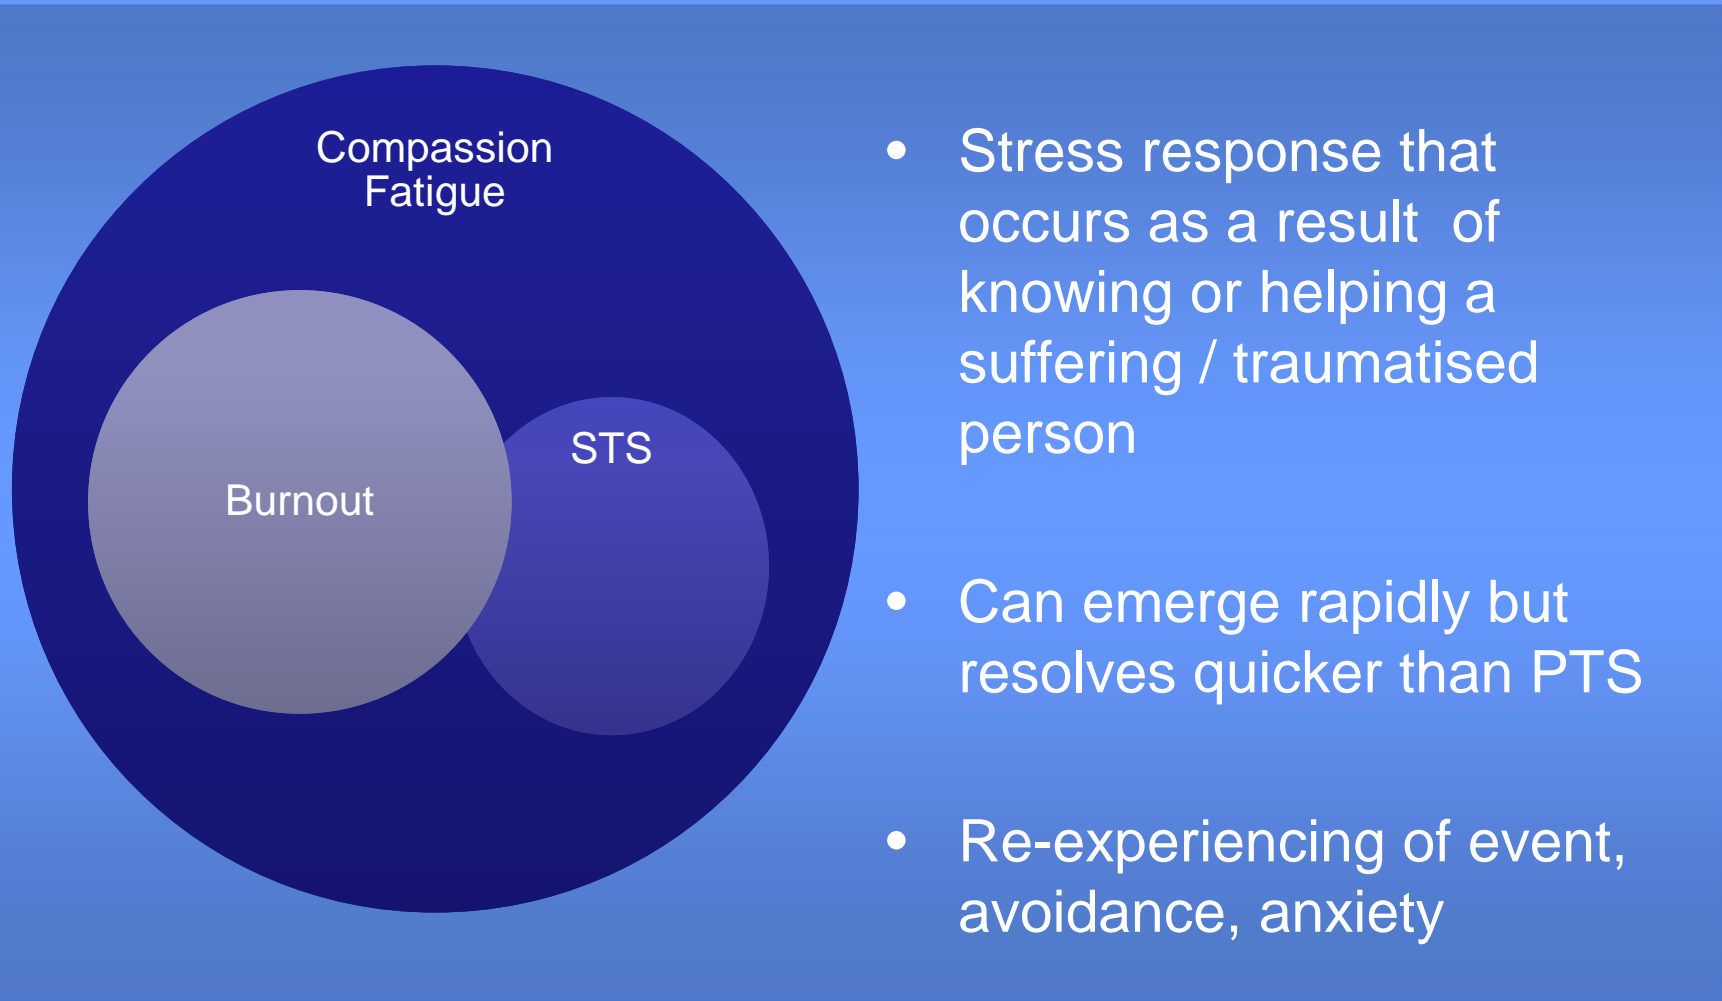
Compassion Fatigue

Burnout

STS

- Stress response that occurs as a result of knowing or helping a suffering / traumatised person

- Can emerge rapidly but resolves quicker than PTS

- Re-experiencing of event, avoidance, anxiety